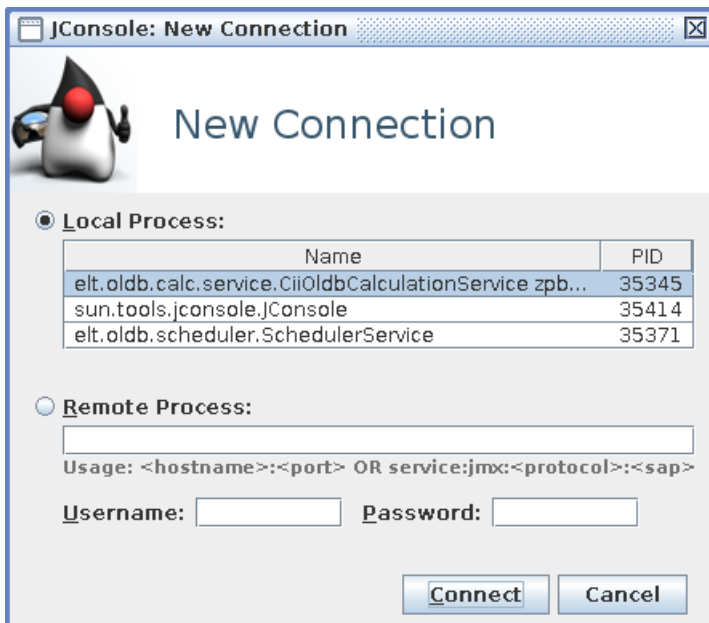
JConsole: New Connection

New Connection

Local Process:

| Name | PID |
|---|---|
| elt.oldb.calc.service.CiiOldbCalculationService zpb... | 35345 |
| sun.tools.jconsole.JConsole | 35414 |
| elt.oldb.scheduler.SchedulerService | 35371 |

Remote Process:

Usage: <hostname>:<port> OR service:jmx:<protocol>:<sap>

Username: Password:

Connect Cancel